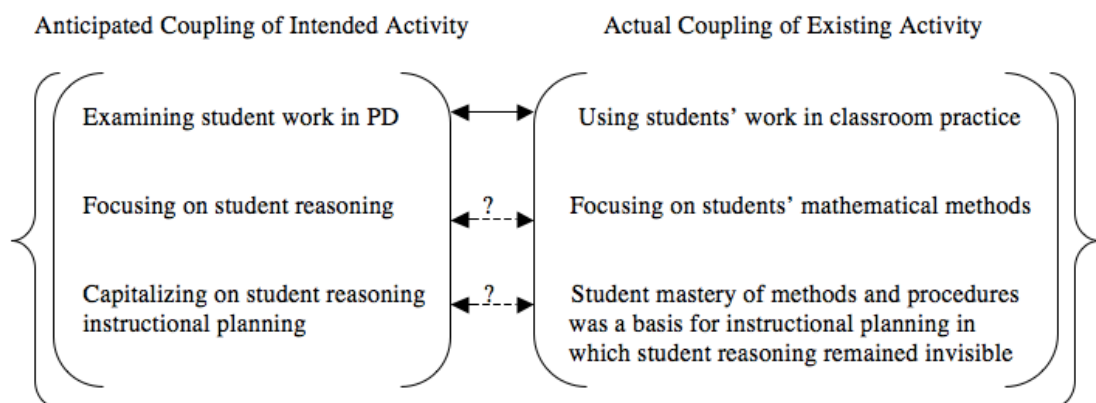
Anticipated Coupling of Intended Activity

Examining student work in PD

Focusing on student reasoning

Capitalizing on student reasoning instructional planning

?

?

Actual Coupling of Existing Activity

Using students' work in classroom practice

Focusing on students' mathematical methods

Student mastery of methods and procedures was a basis for instructional planning in which student reasoning remained invisible